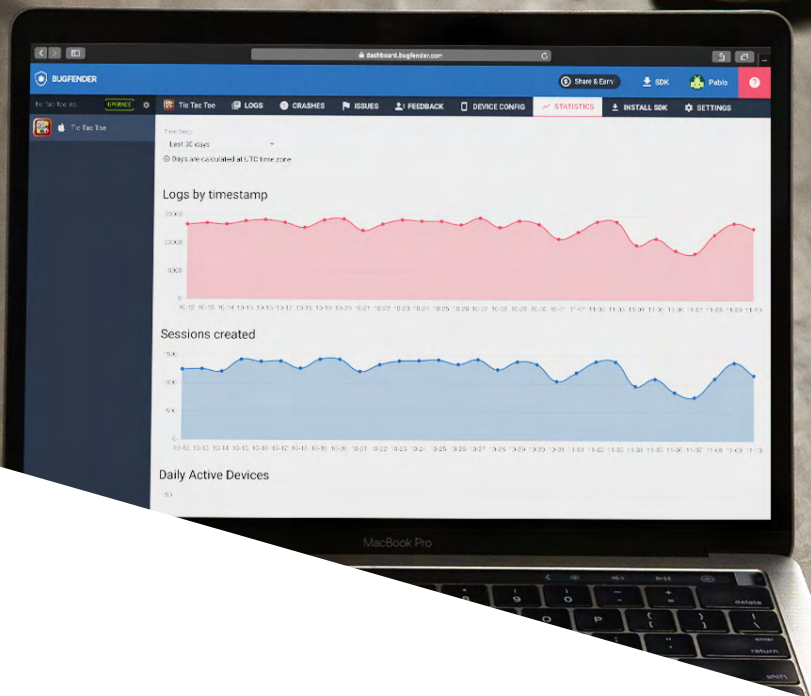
dashboard.bugfender.com

BUGFENDER

Share & Earn

SDK

Pablo

Tic Tac Toe inc

UPGRADE

Tic Tac Toe

LOGS

CRASHES

ISSUES

FEEDBACK

DEVICE CONFIG

STATISTICS

INSTALL SDK

SETTINGS

Tic Tac Toe

Time range

Last 30 days

Days are calculated at UTC time zone

Logs by timestamp

Sessions created

Daily Active Devices

MacBook Pro

delete

enter
return

shift